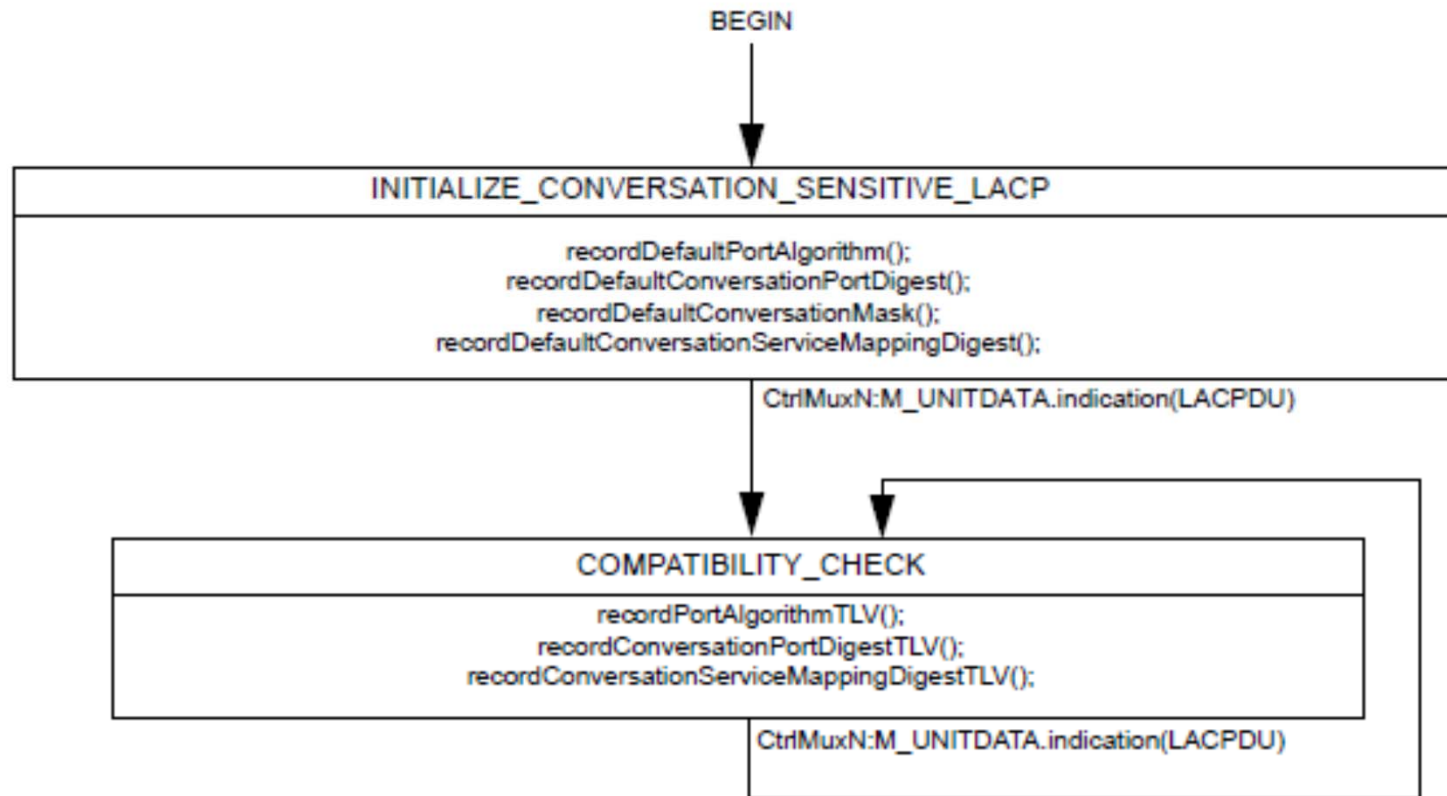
BEGIN

INITIALIZE_CONVERSATION_SENSITIVE_LACP

recordDefaultPortAlgorithm();
recordDefaultConversationPortDigest();
recordDefaultConversationMask();
recordDefaultConversationServiceMappingDigest();

CtrlMuxN:M_UNITDATA.indication(LACPDU)

COMPATIBILITY_CHECK

recordPortAlgorithmTLV();
recordConversationPortDigestTLV();
recordConversationServiceMappingDigestTLV();

CtrlMuxN:M_UNITDATA.indication(LACPDU)